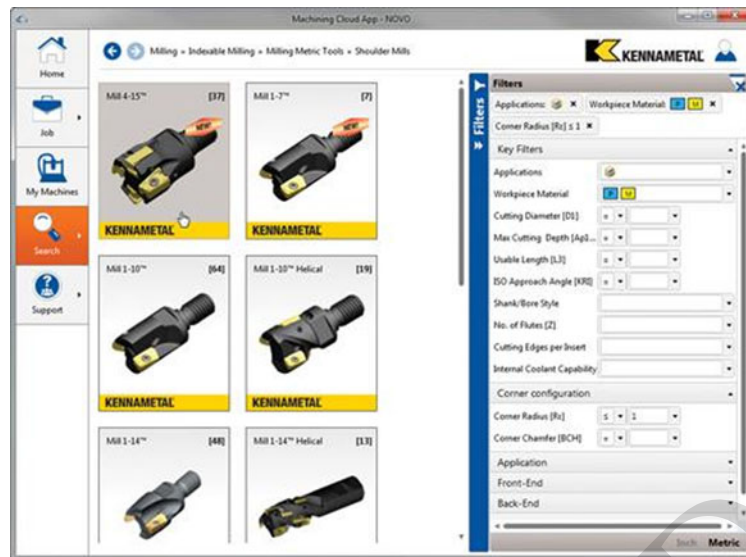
Machining Cloud App - NOVO

Home

Job

My Machines

Search

Support

Milling » Indexable Milling » Milling Metric Tools » Shoulder Mills

KENNAMETAL

Mill 4-15™ [37]

NEW

KENNAMETAL

Mill 1-7™ [7]

NEW

KENNAMETAL

Mill 1-10™ [64]

KENNAMETAL

Mill 1-10™ Helical [19]

KENNAMETAL

Mill 1-14™ [48]

Mill 1-14™ Helical [13]

Filters

Filters

Applications: ✖ Workpiece Material: P M ✖

Corner Radius [Rε] ≤ 1 ✖

Key Filters

Applications

Workpiece Material P M

Cutting Diameter [D1] =

Max Cutting Depth [Ap1... =

Usable Length [L3] =

ISO Approach Angle [KRI] =

Shank/Bore Style

No. of Flutes [Z]

Cutting Edges per Insert

Internal Coolant Capability

Corner configuration

Corner Radius [Rε] ≤ 1

Corner Chamfer [BCH] =

Application

Front-End

Back-End

Inch Metric